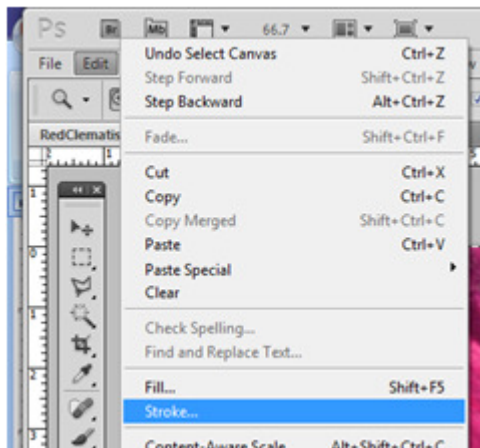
Ps Br Mb 66.7

File Edit

RedClematis

Undo Select Canvas Ctrl+Z
Step Forward Shift+Ctrl+Z
Step Backward Alt+Ctrl+Z

Fade... Shift+Ctrl+F

Cut Ctrl+X
Copy Ctrl+C
Copy Merged Shift+Ctrl+C
Paste Ctrl+V
Paste Special
Clear

Check Spelling...
Find and Replace Text...

Fill... Shift+F5
Stroke...

Content-Aware Scale Alt+Shift+Ctrl+C